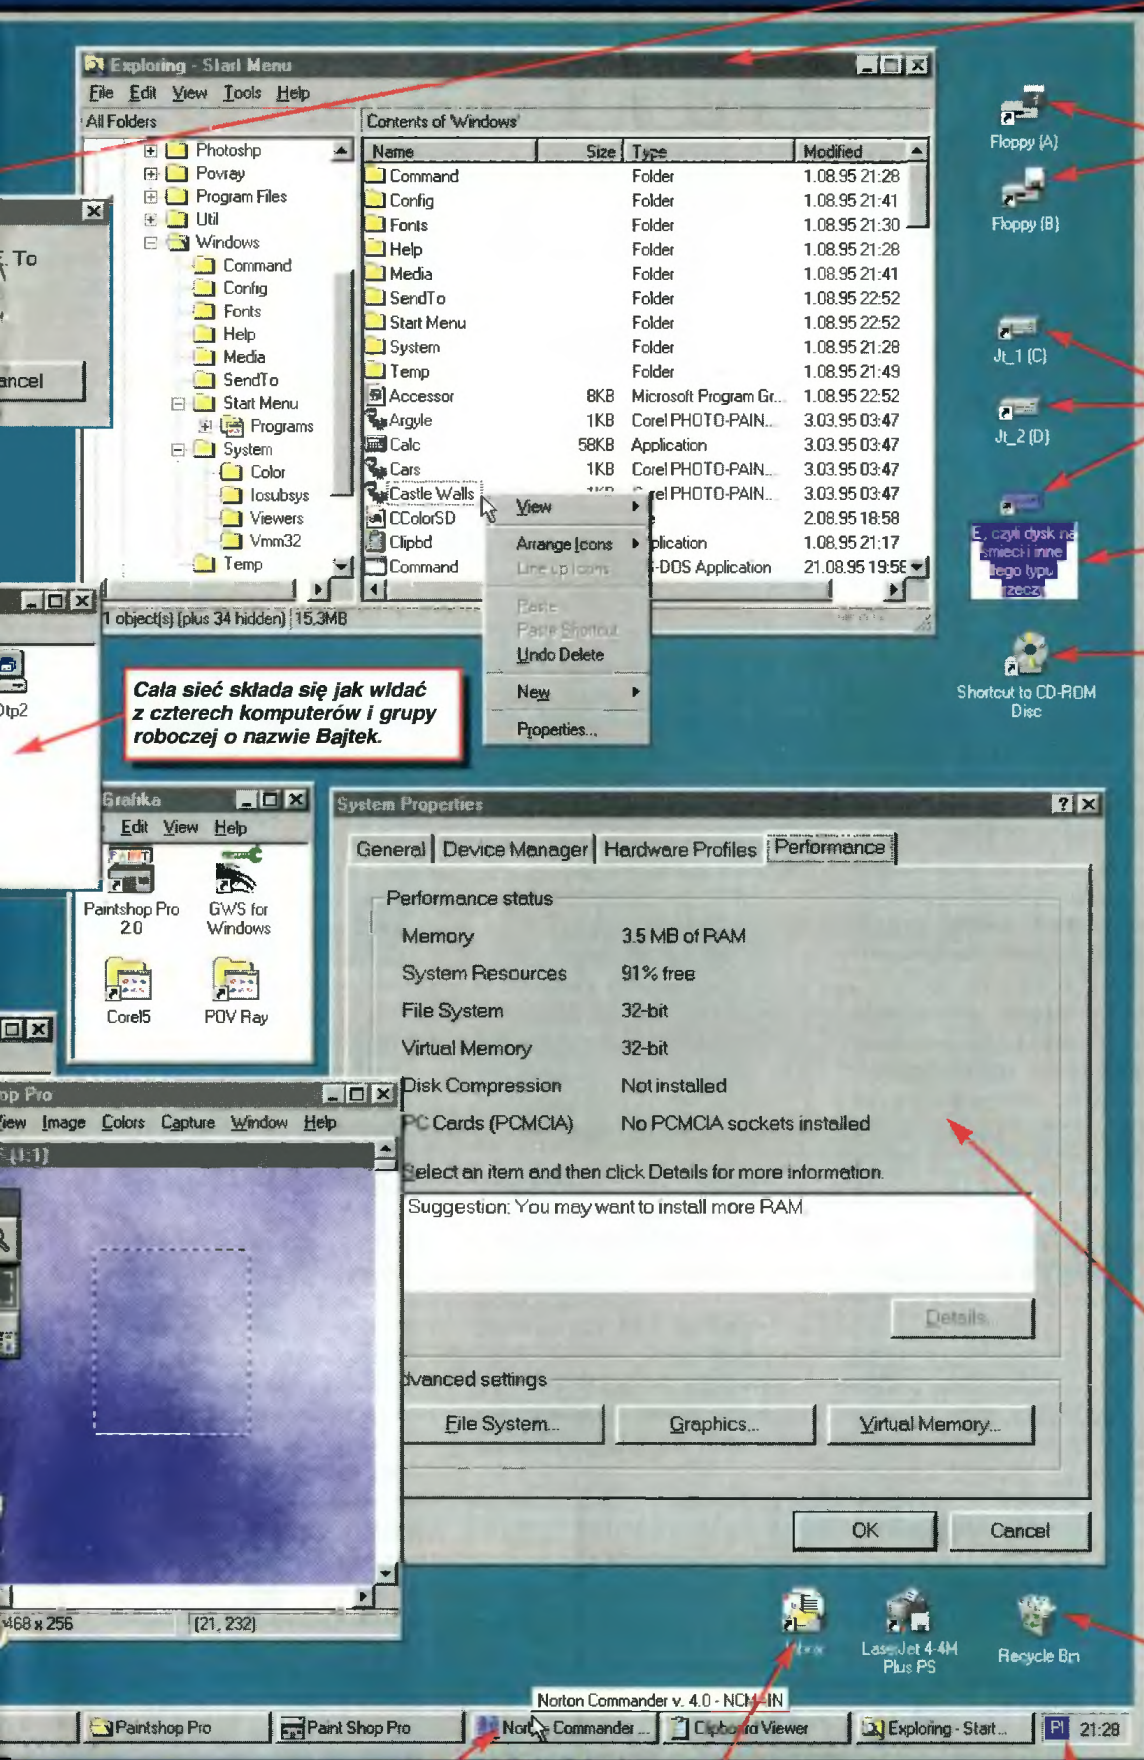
Exploring - Start Menu

File Edit View Tools Help

All Folders

Contents of 'Windows'

Photoshp
Povray
Program Files
Util
Windows
Command
Config
Fonts
Help
Media
SendTo
Start Menu
Programs
System
Color
Iosubsys
Viewers
Vmm32
Temp

| Name | Size | Type | Modified |
|---|---|---|---|
| Command | | Folder | 1.08.95 21:28 |
| Config | | Folder | 1.08.95 21:41 |
| Fonts | | Folder | 1.08.95 21:30 |
| Help | | Folder | 1.08.95 21:28 |
| Media | | Folder | 1.08.95 21:41 |
| SendTo | | Folder | 1.08.95 22:52 |
| Start Menu | | Folder | 1.08.95 22:52 |
| System | | Folder | 1.08.95 21:28 |
| Temp | | Folder | 1.08.95 21:49 |
| Accessor | 8KB | Microsoft Program Gr... | 1.08.95 22:52 |
| Argyle | 1KB | Corel PHOTO-PAIN... | 3.03.95 03:47 |
| Calc | 58KB | Application | 3.03.95 03:47 |
| Cars | 1KB | Corel PHOTO-PAIN... | 3.03.95 03:47 |
| Castle Walls | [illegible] | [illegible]el PHOTO-PAIN... | 3.03.95 03:47 |
| CColorSD | | | 2.08.95 18:58 |
| Clipbd | | plication | 1.08.95 21:17 |
| Command | | -DOS Application | 21.08.95 19:5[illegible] |

View
Arrange Icons
Line up Icons
Paste
Paste Shortcut
Undo Delete
New
Properties...

1 object(s) (plus 34 hidden) 15.3MB

To
ancel

Dtp2

Cała sieć składa się jak widać z czterech komputerów i grupy roboczej o nazwie Bajtek.

Floppy (A)
Floppy (B)
Jt_1 (C)
Jt_2 (D)
E, czyli dysk na śmieci i inne tego typu rzeczy
Shortcut to CD-ROM Disc

Grafika
Edit View Help
Paintshop Pro 2.0
GWS for Windows
Corel5
POV Ray

System Properties
General | Device Manager | Hardware Profiles | Performance

Performance status
Memory 3.5 MB of RAM
System Resources 91% free
File System 32-bit
Virtual Memory 32-bit
Disk Compression Not installed
PC Cards (PCMCIA) No PCMCIA sockets installed

Select an item and then click Details for more information.
Suggestion: You may want to install more RAM

Details

dvanced settings
File System... Graphics... Virtual Memory...

OK Cancel

op Pro
iew Image Colors Capture Window Help
(1:1)
468 x 256 (21, 232)

Inbox
LaserJet 4-4M Plus PS
Recycle Bin

Norton Commander v. 4.0 - NCMAIN

Paintshop Pro | Paint Shop Pro | Norton Commander ... | Clipboard Viewer | Exploring - Start... | 21:28